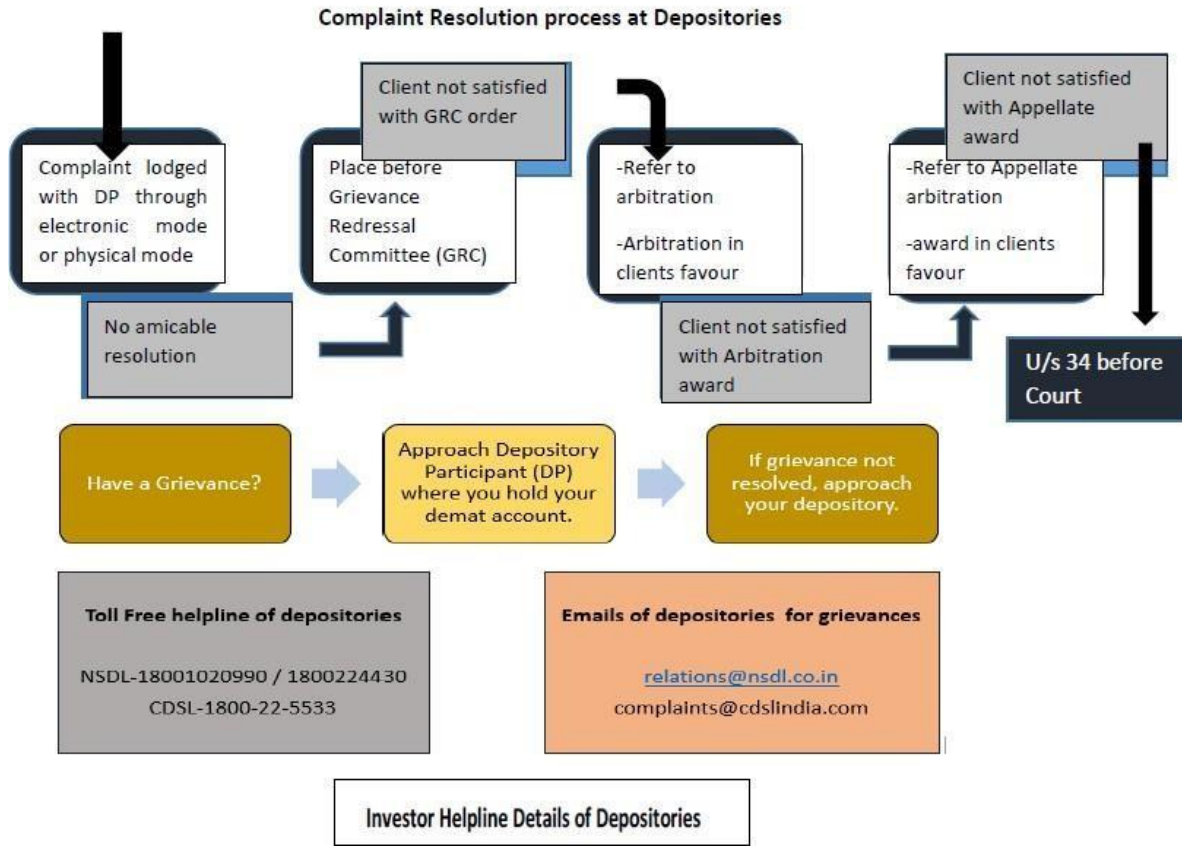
Complaint Resolution process at Depositories

Complaint lodged with DP through electronic mode or physical mode

No amicable resolution

Client not satisfied with GRC order

Place before Grievance Redressal Committee (GRC)

-Refer to arbitration

-Arbitration in clients favour

Client not satisfied with Arbitration award

Client not satisfied with Appellate award

-Refer to Appellate arbitration

-award in clients favour

U/s 34 before Court

Have a Grievance?

Approach Depository Participant (DP) where you hold your demat account.

If grievance not resolved, approach your depository.

Toll Free helpline of depositories

NSDL-18001020990 / 1800224430
CDSL-1800-22-5533

Emails of depositories for grievances

relations@nsdl.co.in
complaints@cdslindia.com

Investor Helpline Details of Depositories